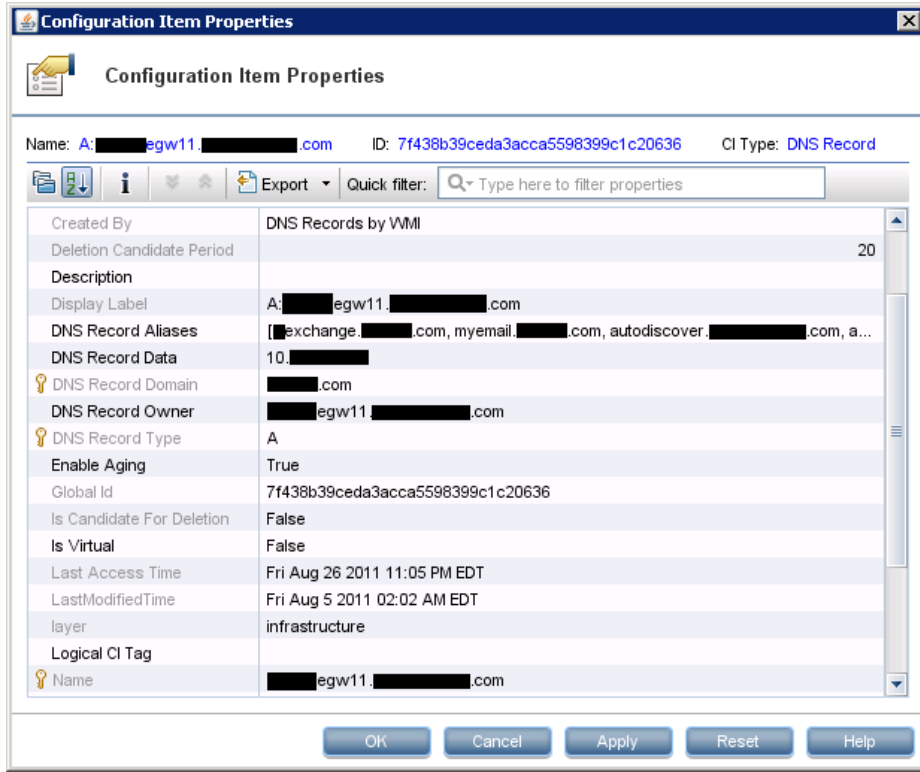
Configuration Item Properties

Configuration Item Properties

Name: A:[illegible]egw11.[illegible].com ID: 7f438b39ceda3acca5598399c1c20636 CI Type: DNS Record

Export Quick filter: Type here to filter properties

| | |
|---|---|
| Created By | DNS Records by WMI |
| Deletion Candidate Period | 20 |
| Description | |
| Display Label | A:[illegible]egw11.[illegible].com |
| DNS Record Aliases | [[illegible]exchange.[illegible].com, myemail.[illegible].com, autodiscover.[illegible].com, a... |
| DNS Record Data | 10.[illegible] |
| DNS Record Domain | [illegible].com |
| DNS Record Owner | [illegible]egw11.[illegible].com |
| DNS Record Type | A |
| Enable Aging | True |
| Global Id | 7f438b39ceda3acca5598399c1c20636 |
| Is Candidate For Deletion | False |
| Is Virtual | False |
| Last Access Time | Fri Aug 26 2011 11:05 PM EDT |
| LastModifiedTime | Fri Aug 5 2011 02:02 AM EDT |
| layer | infrastructure |
| Logical CI Tag | |
| Name | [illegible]egw11.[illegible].com |

OK Cancel Apply Reset Help